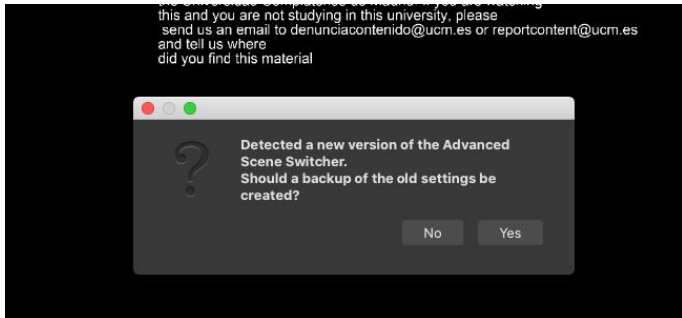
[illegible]
this and you are not studying in this university, please
send us an email to denunciacontenido@ucm.es or reportcontent@ucm.es
and tell us where
did you find this material

Detected a new version of the Advanced Scene Switcher.
Should a backup of the old settings be created?

No
Yes